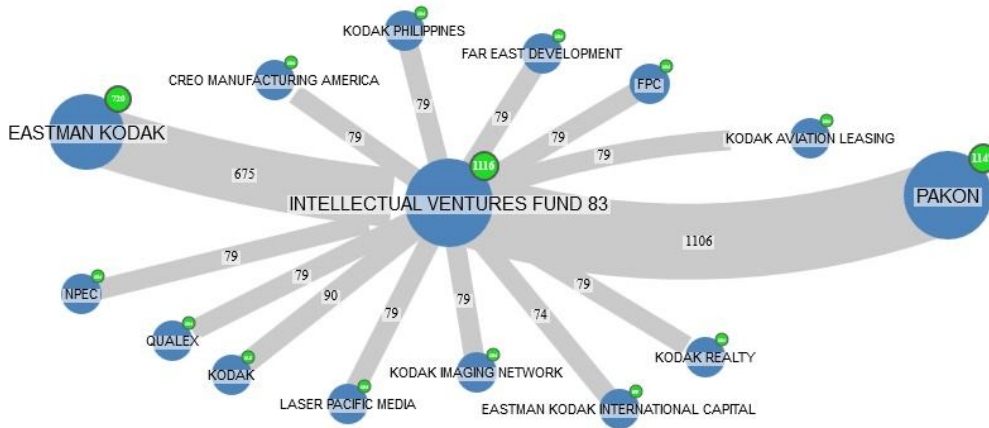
KODAK PHILIPPINES
FAR EAST DEVELOPMENT
CREO MANUFACTURING AMERICA
FPC
720
EASTMAN KODAK
79
79
79
79
KODAK AVIATION LEASING
79
1116
114
PAKON
675
INTELLECTUAL VENTURES FUND 83
1106
79
NPEC
79
79
90
QUALEX
79
79
74
KODAK REALTY
KODAK
KODAK IMAGING NETWORK
LASER PACIFIC MEDIA
EASTMAN KODAK INTERNATIONAL CAPITAL